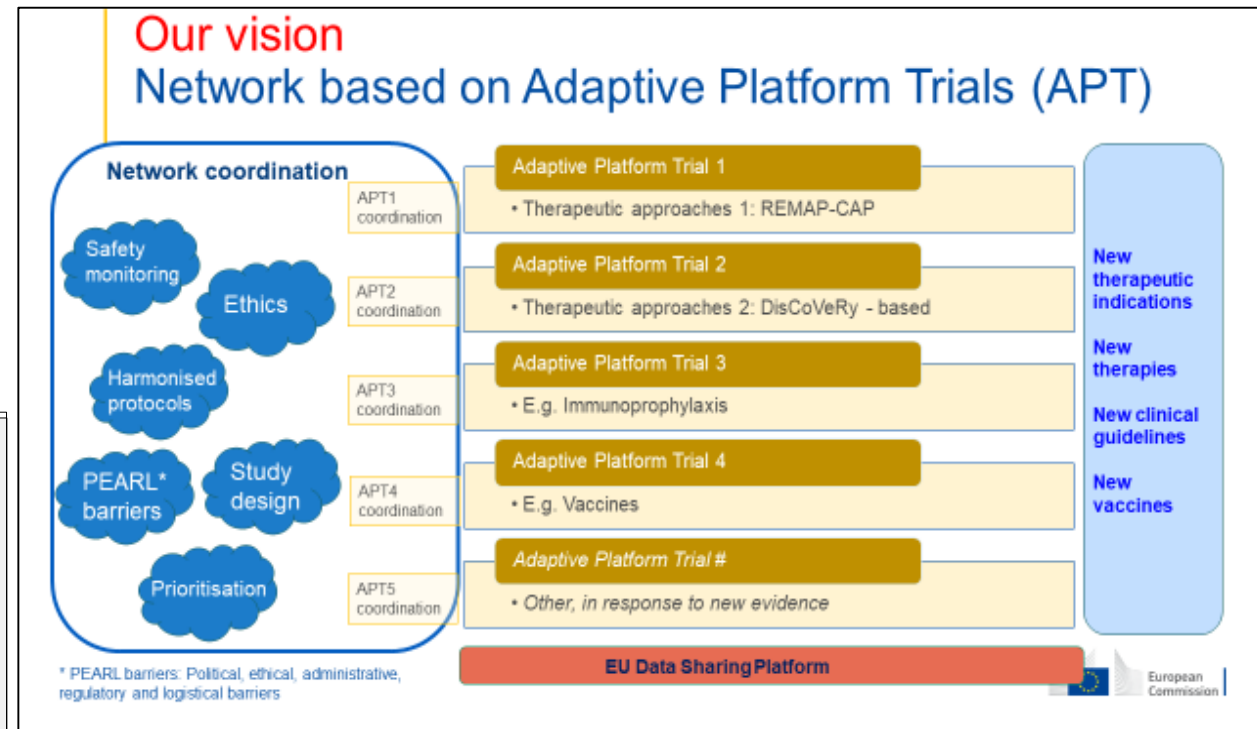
Our vision
Network based on Adaptive Platform Trials (APT)

Network coordination

Safety monitoring

Ethics

Harmonised protocols

PEARL* barriers

Study design

Prioritisation

APT1 coordination

APT2 coordination

APT3 coordination

APT4 coordination

APT5 coordination

Adaptive Platform Trial 1
• Therapeutic approaches 1: REMAP-CAP

Adaptive Platform Trial 2
• Therapeutic approaches 2: DisCoVeRy - based

Adaptive Platform Trial 3
• E.g. Immunoprophylaxis

Adaptive Platform Trial 4
• E.g. Vaccines

Adaptive Platform Trial #
• Other, in response to new evidence

New therapeutic indications

New therapies

New clinical guidelines

New vaccines

EU Data Sharing Platform

* PEARL barriers: Political, ethical, administrative, regulatory and logistical barriers

European Commission